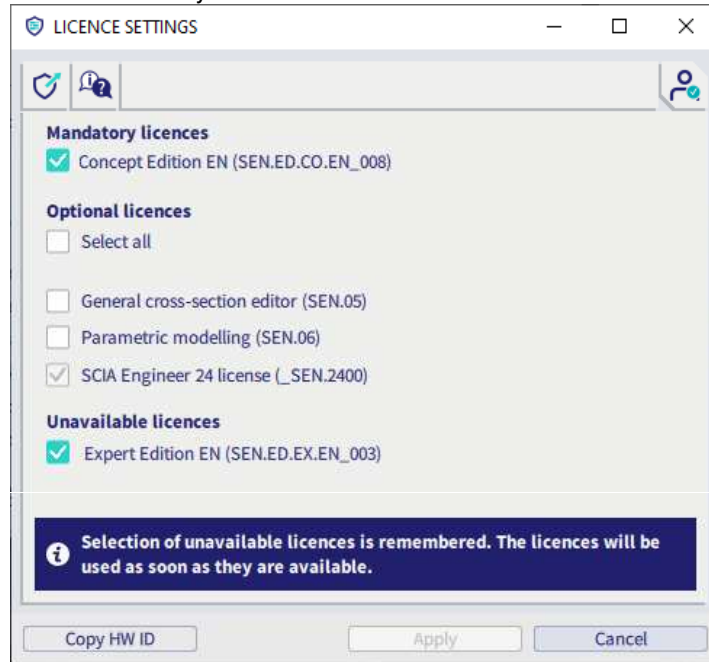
LICENCE SETTINGS

Mandatory licences

Concept Edition EN (SEN.ED.CO.EN_008)

Optional licences

Select all

General cross-section editor (SEN.05)

Parametric modelling (SEN.06)

SCIA Engineer 24 license (_SEN.2400)

Unavailable licences

Expert Edition EN (SEN.ED.EX.EN_003)

Selection of unavailable licences is remembered. The licences will be used as soon as they are available.

Copy HW ID

Apply

Cancel